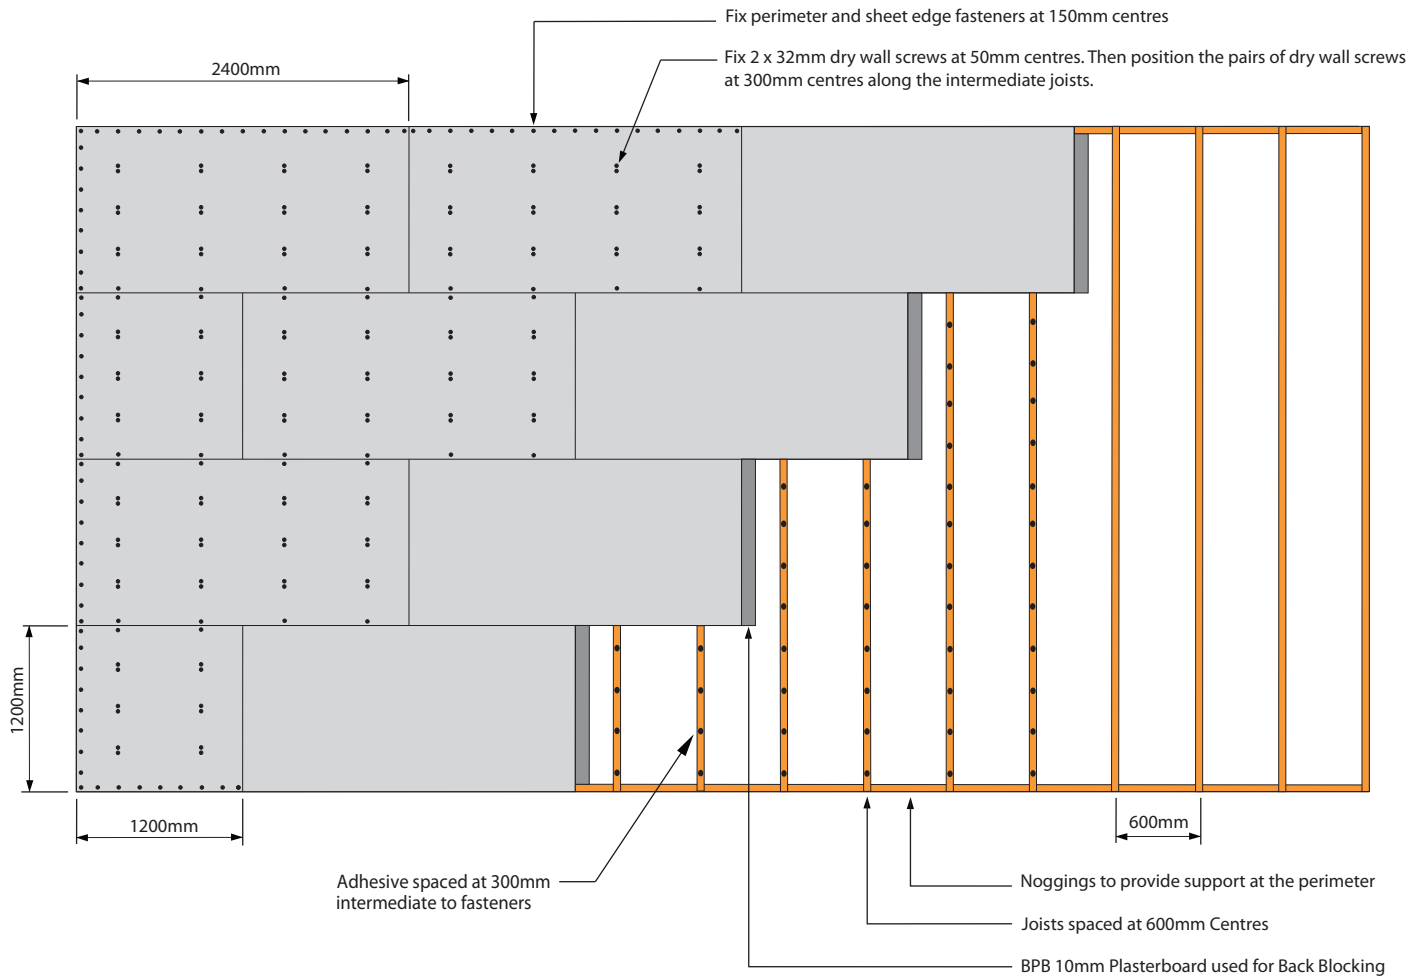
Fix perimeter and sheet edge fasteners at 150mm centres

Fix 2 x 32mm dry wall screws at 50mm centres. Then position the pairs of dry wall screws at 300mm centres along the intermediate joists.

2400mm

1200mm

1200mm

600mm

Adhesive spaced at 300mm intermediate to fasteners

Noggings to provide support at the perimeter

Joists spaced at 600mm Centres

BPB 10mm Plasterboard used for Back Blocking